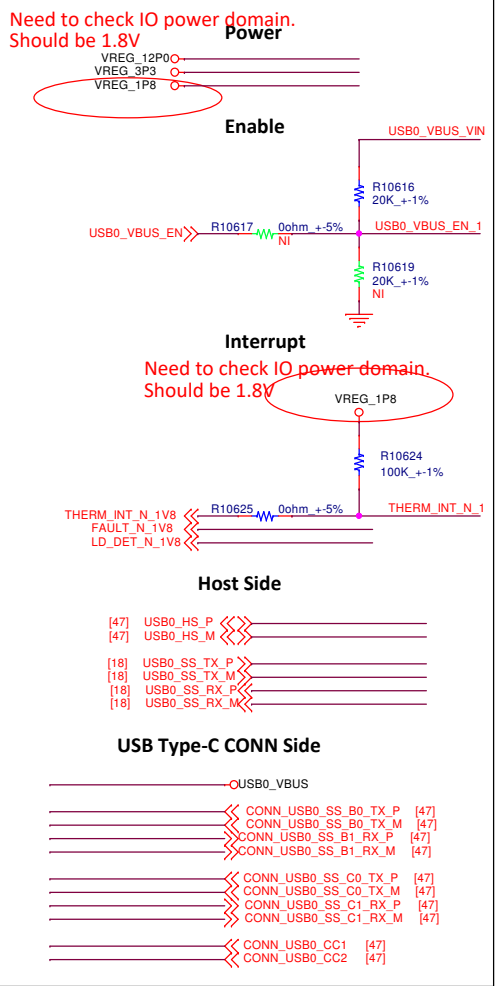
Need to check IO power domain.
Should be 1.8V

Power

VREG_12P0
VREG_3P3
VREG_1P8

Enable

USB0_VBUS_VIN
R10616
20K_+-1%
USB0_VBUS_EN
R10617
0ohm_+-5%
NI
USB0_VBUS_EN_1
R10619
20K_+-1%
NI

Interrupt

Need to check IO power domain.
Should be 1.8V

VREG_1P8
R10624
100K_+-1%
THERM_INT_N_1V8
R10625
0ohm_+-5%
THERM_INT_N_1
FAULT_N_1V8
LD_DET_N_1V8

Host Side

[47] USB0_HS_P
[47] USB0_HS_M
[18] USB0_SS_TX_P
[18] USB0_SS_TX_M
[18] USB0_SS_RX_P
[18] USB0_SS_RX_M

USB Type-C CONN Side

USB0_VBUS
CONN_USB0_SS_B0_TX_P [47]
CONN_USB0_SS_B0_TX_M [47]
CONN_USB0_SS_B1_RX_P [47]
CONN_USB0_SS_B1_RX_M [47]
CONN_USB0_SS_C0_TX_P [47]
CONN_USB0_SS_C0_TX_M [47]
CONN_USB0_SS_C1_RX_P [47]
CONN_USB0_SS_C1_RX_M [47]
CONN_USB0_CC1 [47]
CONN_USB0_CC2 [47]